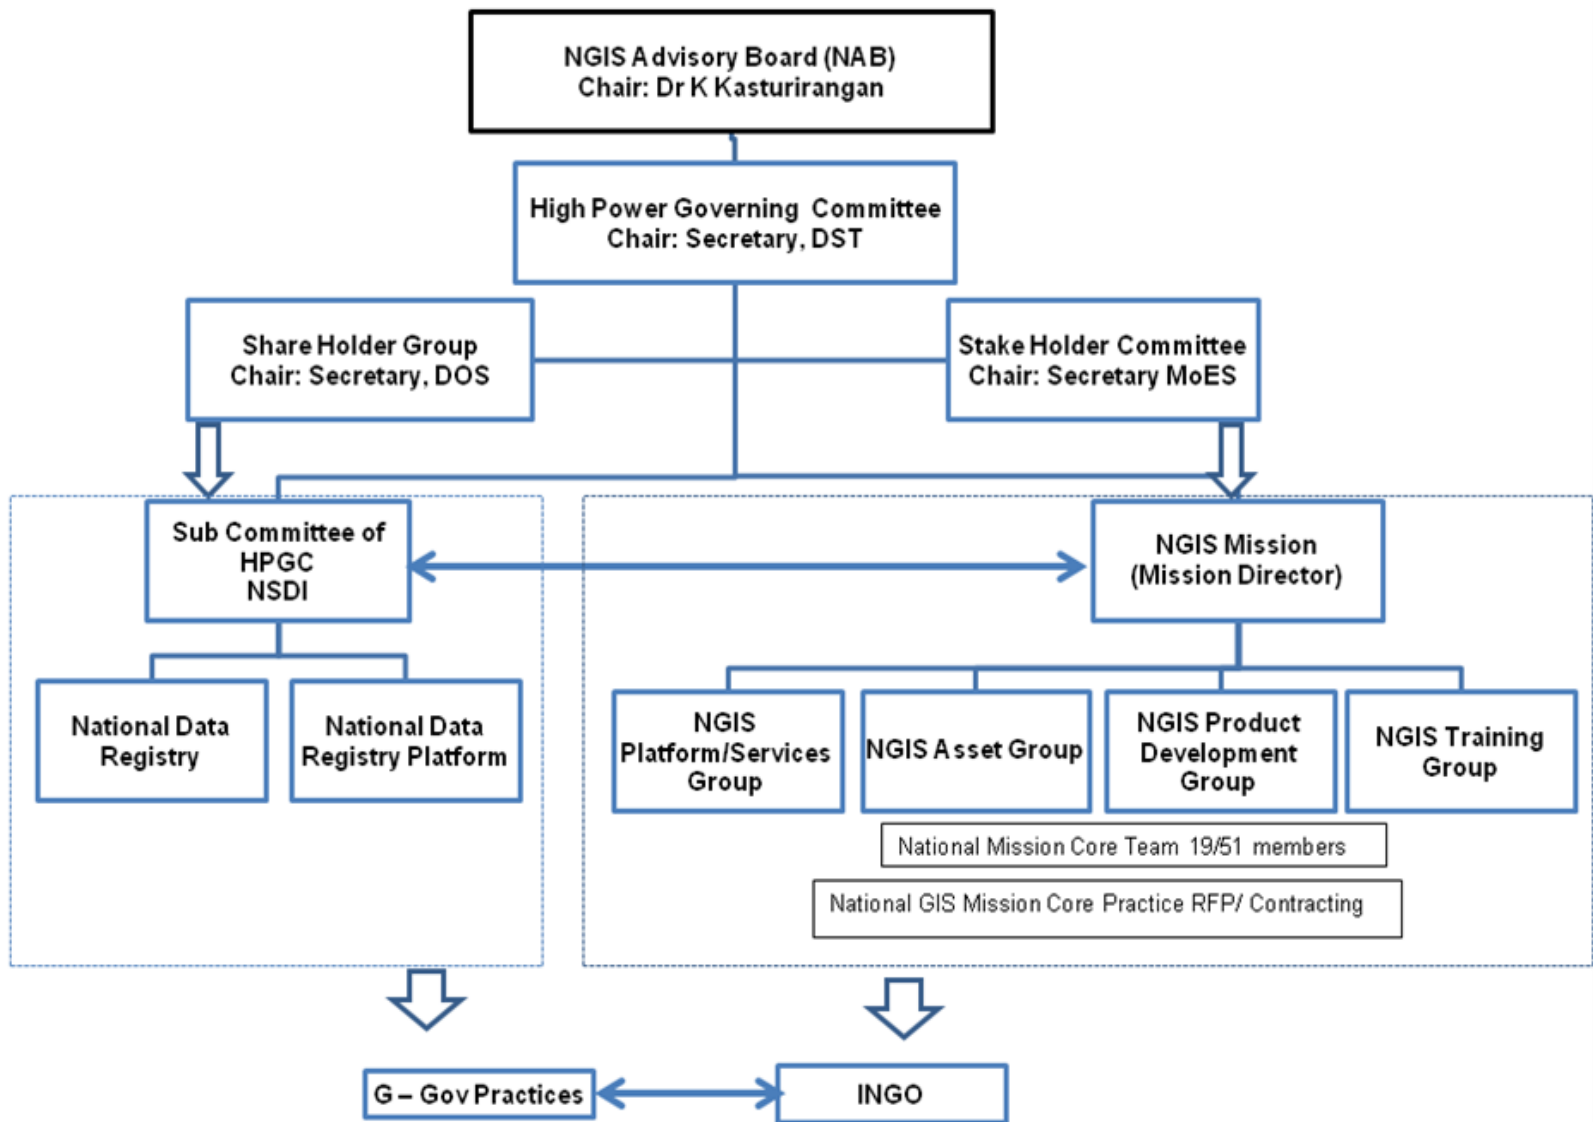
NGIS Advisory Board (NAB)
Chair: Dr K Kasturirangan

High Power Governing Committee
Chair: Secretary, DST

Share Holder Group
Chair: Secretary, DOS

Stake Holder Committee
Chair: Secretary MoES

Sub Committee of HPGC NSDI

NGIS Mission (Mission Director)

National Data Registry

National Data Registry Platform

NGIS Platform/Services Group

NGIS Asset Group

NGIS Product Development Group

NGIS Training Group

National Mission Core Team 19/51 members

National GIS Mission Core Practice RFP/ Contracting

G – Gov Practices

INGO